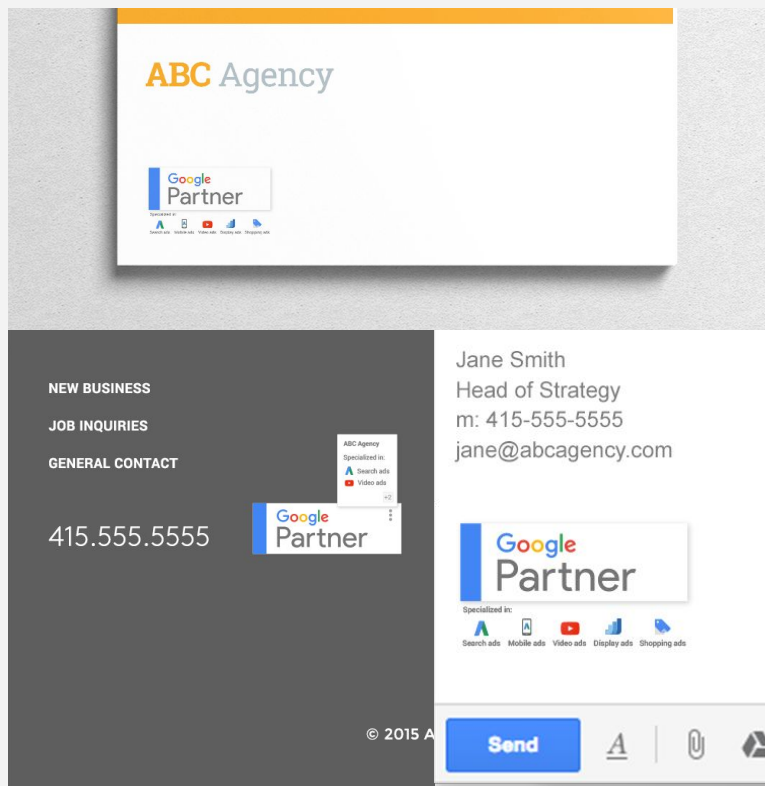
ABC Agency

Google
Partner
Specialized in:
Search ads Mobile ads Video ads Display ads Shopping ads

NEW BUSINESS
JOB INQUIRIES
GENERAL CONTACT

415.555.5555

ABC Agency
Specialized in:
Search ads
Video ads
+2

Google
Partner

© 2015 A

Jane Smith
Head of Strategy
m: 415-555-5555
jane@abcagency.com

Google
Partner
Specialized in:
Search ads Mobile ads Video ads Display ads Shopping ads

Send